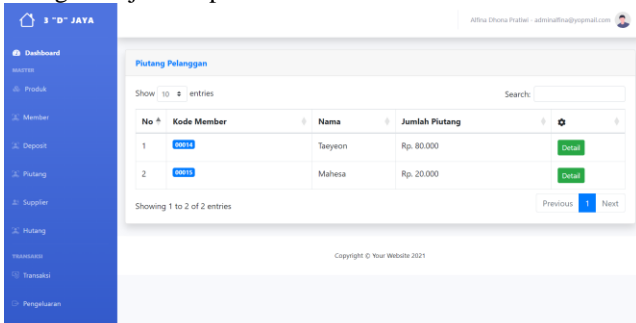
3 "D" JAYA

Alfina Dhona Pratiwi - adminalfina@yopmail.com

Dashboard
MASTER
Produk
Member
Deposit
Piutang
Supplier
Hutang
TRANSAKSI
Transaksi
Pengeluaran

Piutang Pelanggan

Show 10 entries

Search:

| No | Kode Member | Nama | Jumlah Piutang | |
|---|---|---|---|---|
| 1 | 00014 | Taeyeon | Rp. 80.000 | Detail |
| 2 | 00015 | Mahesa | Rp. 20.000 | Detail |

Showing 1 to 2 of 2 entries

Previous 1 Next

Copyright © Your Website 2021